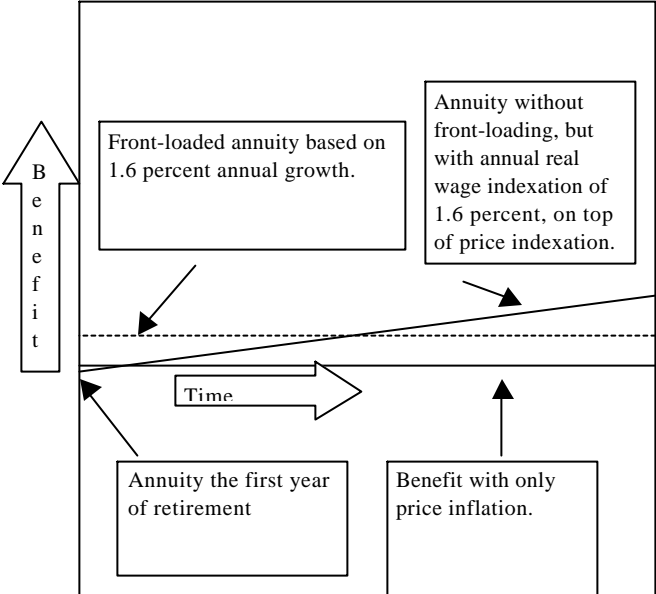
Front-loaded annuity based on 1.6 percent annual growth.

Annuity without front-loading, but with annual real wage indexation of 1.6 percent, on top of price indexation.

Benefit

Time

Annuity the first year of retirement

Benefit with only price inflation.